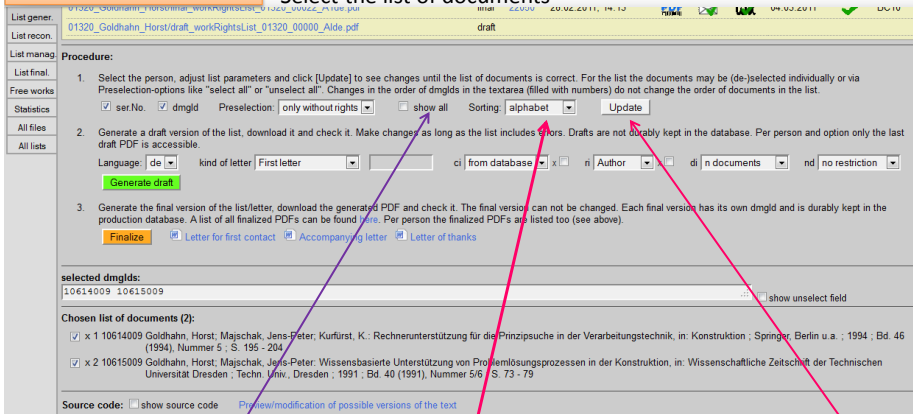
select the list of documents

List gener.
List recon.
List manag.
List final.
Free works
Statistics
All files
All lists

01320_Goldhahn_Horst/final_workRightsList_01320_00022_Alde.pdf | final | 22050 | 28.02.2011, 14:13 | 04.03.2011 | DC10
01320_Goldhahn_Horst/draft_workRightsList_01320_00000_Alde.pdf | draft

Procedure:

1. Select the person, adjust list parameters and click [Update] to see changes until the list of documents is correct. For the list the documents may be (de-)selected individually or via Preselection-options like "select all" or "unselect all". Changes in the order of dmglds in the textarea (filled with numbers) do not change the order of documents in the list.

ser.No. dmgld Preselection: only without rights show all Sorting: alphabet Update

2. Generate a draft version of the list, download it and check it. Make changes as long as the list includes errors. Drafts are not durably kept in the database. Per person and option only the last draft PDF is accessible.

Language: de kind of letter First letter ci from database x ri Author di n documents nd no restriction

Generate draft

3. Generate the final version of the list/letter, download the generated PDF and check it. The final version can not be changed. Each final version has its own dmgld and is durably kept in the production database. A list of all finalized PDFs can be found here. Per person the finalized PDFs are listed too (see above).

Finalize Letter for first contact Accompanying letter Letter of thanks

selected dmglds:
10614009 10615009
show unselect field

Chosen list of documents (2):

x 1 10614009 Goldhahn, Horst; Majschak, Jens-Peter; Kurfürst, K.: Rechnerunterstützung für die Prinzipsuche in der Verarbeitungstechnik, in: Konstruktion ; Springer, Berlin u.a. ; 1994 ; Bd. 46 (1994), Nummer 5 ; S. 195 - 204

x 2 10615009 Goldhahn, Horst; Majschak, Jens-Peter: Wissensbasierte Unterstützung von Problemlösungsprozessen in der Konstruktion, in: Wissenschaftliche Zeitschrift der Technischen Universität Dresden ; Techn. Univ., Dresden ; 1991 ; Bd. 40 (1991), Nummer 5/6 ; S. 73 - 79

Source code: show source code Preview/modification of possible versions of the text